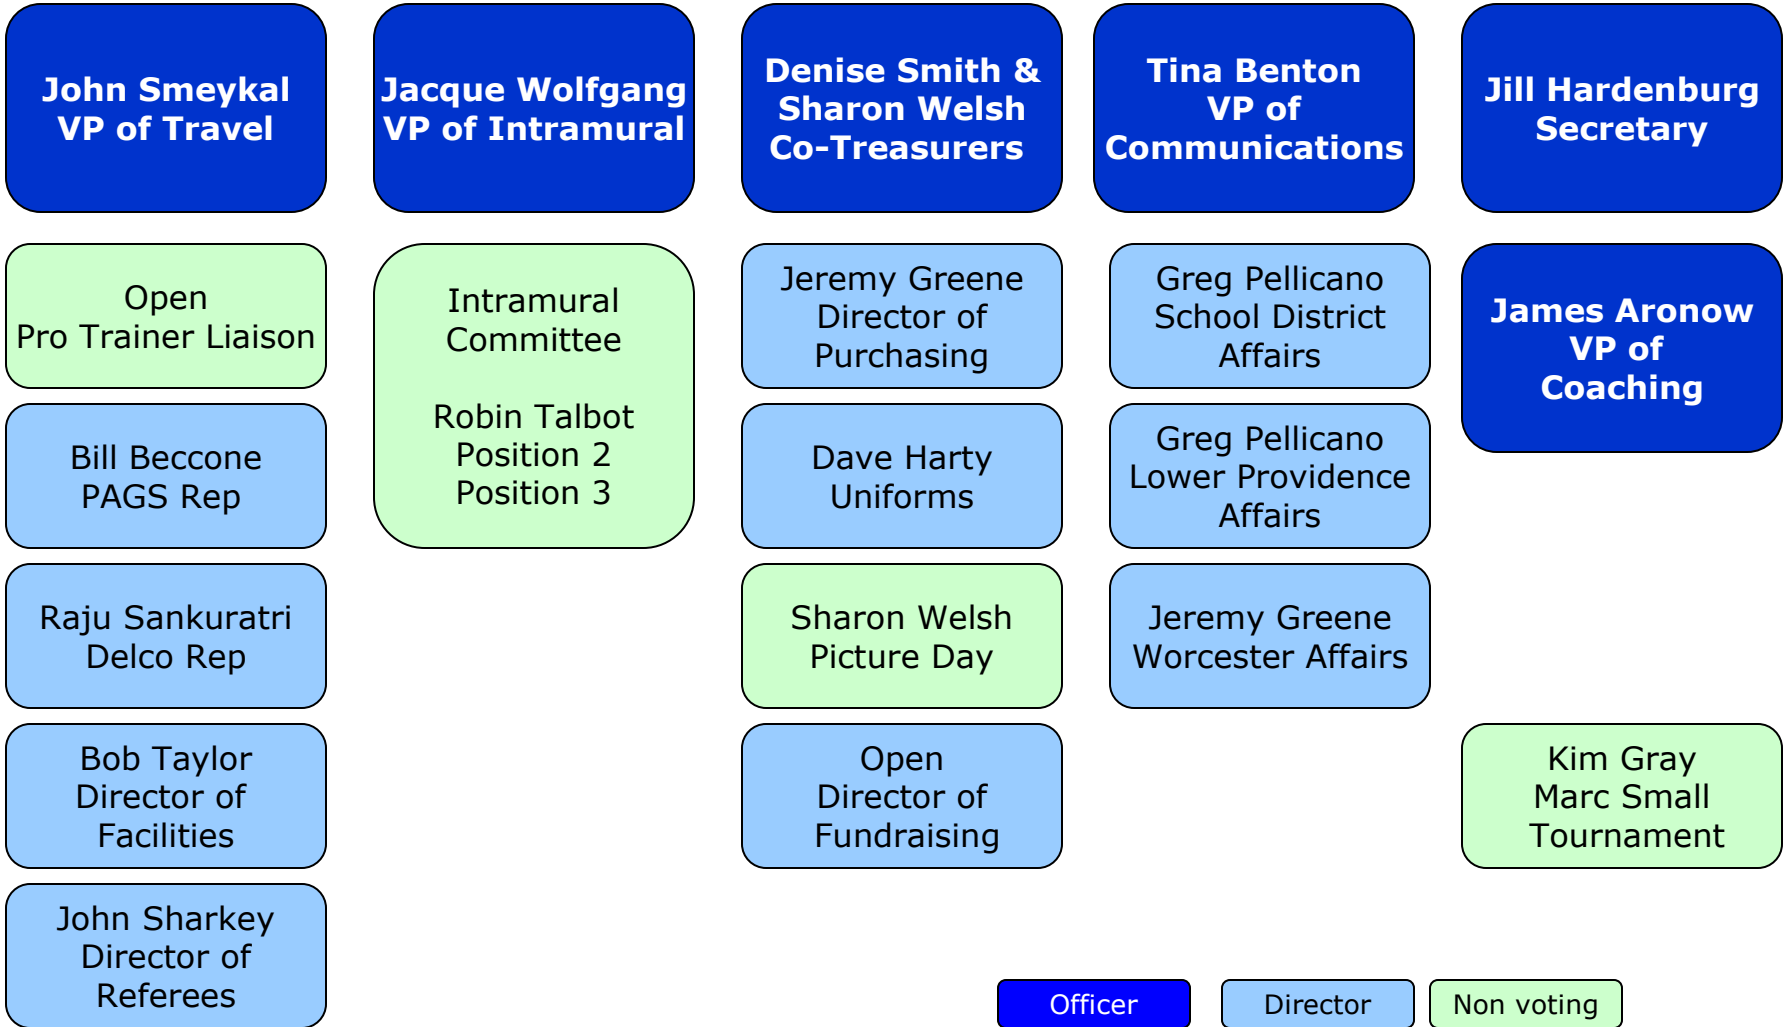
John Smeykal
VP of Travel

Open
Pro Trainer Liaison

Bill Beccone
PAGS Rep

Raju Sankuratri
Delco Rep

Bob Taylor
Director of
Facilities

John Sharkey
Director of
Referees

Jacque Wolfgang
VP of Intramural

Intramural
Committee

Robin Talbot
Position 2
Position 3

Denise Smith &
Sharon Welsh
Co-Treasurers

Jeremy Greene
Director of
Purchasing

Dave Harty
Uniforms

Sharon Welsh
Picture Day

Open
Director of
Fundraising

Tina Benton
VP of
Communications

Greg Pellicano
School District
Affairs

Greg Pellicano
Lower Providence
Affairs

Jeremy Greene
Worcester Affairs

Jill Hardenburg
Secretary

James Aronow
VP of
Coaching

Kim Gray
Marc Small
Tournament

Officer

Director

Non voting